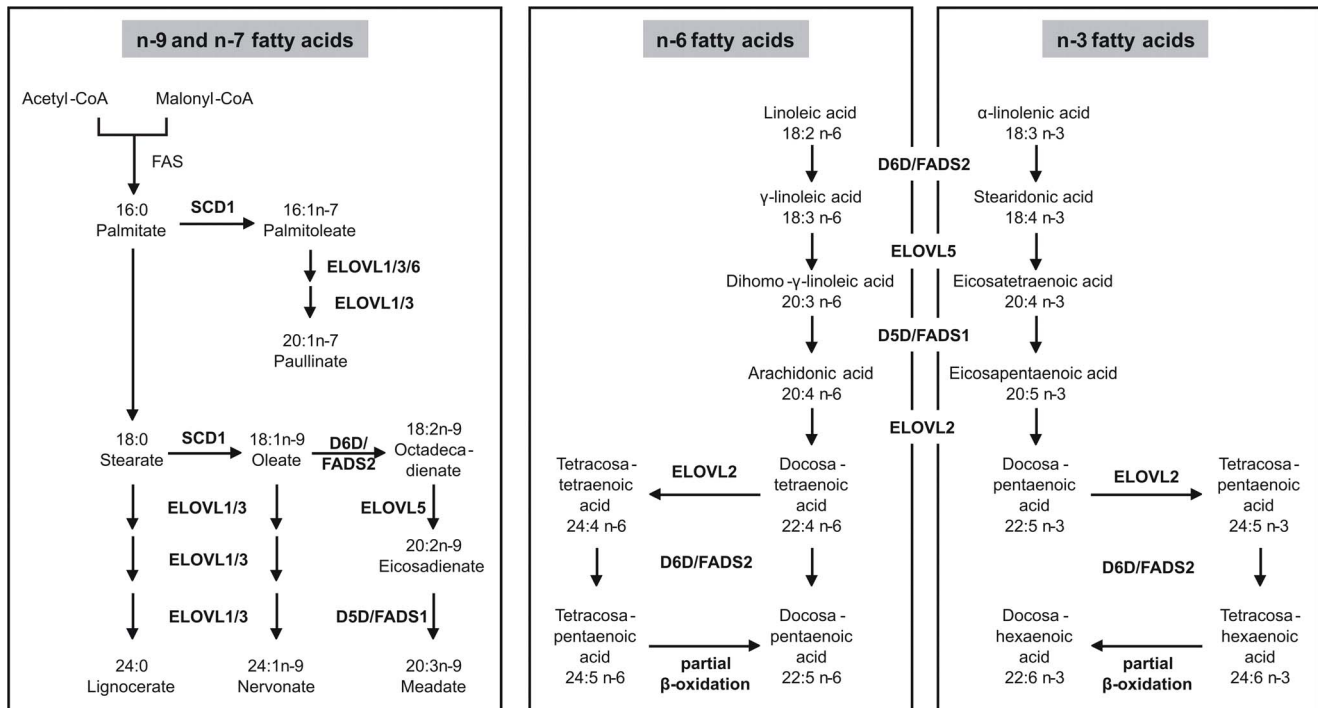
n-9 and n-7 fatty acids

Acetyl-CoA Malonyl-CoA

FAS

16:0 Palmitate

SCD1

16:1n-7 Palmitoleate

ELOVL1/3/6

ELOVL1/3

20:1n-7 Paullinate

18:0 Stearate

SCD1

18:1n-9 Oleate

D6D/FADS2

18:2n-9 Octadecadienate

ELOVL1/3

ELOVL5

20:2n-9 Eicosadienate

ELOVL1/3

ELOVL1/3

D5D/FADS1

24:0 Lignocerate

24:1n-9 Nervonate

20:3n-9 Meadate

n-6 fatty acids

n-3 fatty acids

Linoleic acid 18:2 n-6

α-linolenic acid 18:3 n-3

D6D/FADS2

γ-linoleic acid 18:3 n-6

Stearidonic acid 18:4 n-3

ELOVL5

Dihomo-γ-linoleic acid 20:3 n-6

Eicosatetraenoic acid 20:4 n-3

D5D/FADS1

Arachidonic acid 20:4 n-6

Eicosapentaenoic acid 20:5 n-3

ELOVL2

Tetracosatetraenoic acid 24:4 n-6

ELOVL2

Docosatetraenoic acid 22:4 n-6

Docosapentaenoic acid 22:5 n-3

ELOVL2

Tetracosapentaenoic acid 24:5 n-3

D6D/FADS2

D6D/FADS2

Tetracosapentaenoic acid 24:5 n-6

partial β-oxidation

Docosapentaenoic acid 22:5 n-6

Docosahexaenoic acid 22:6 n-3

partial β-oxidation

Tetracosahexaenoic acid 24:6 n-3